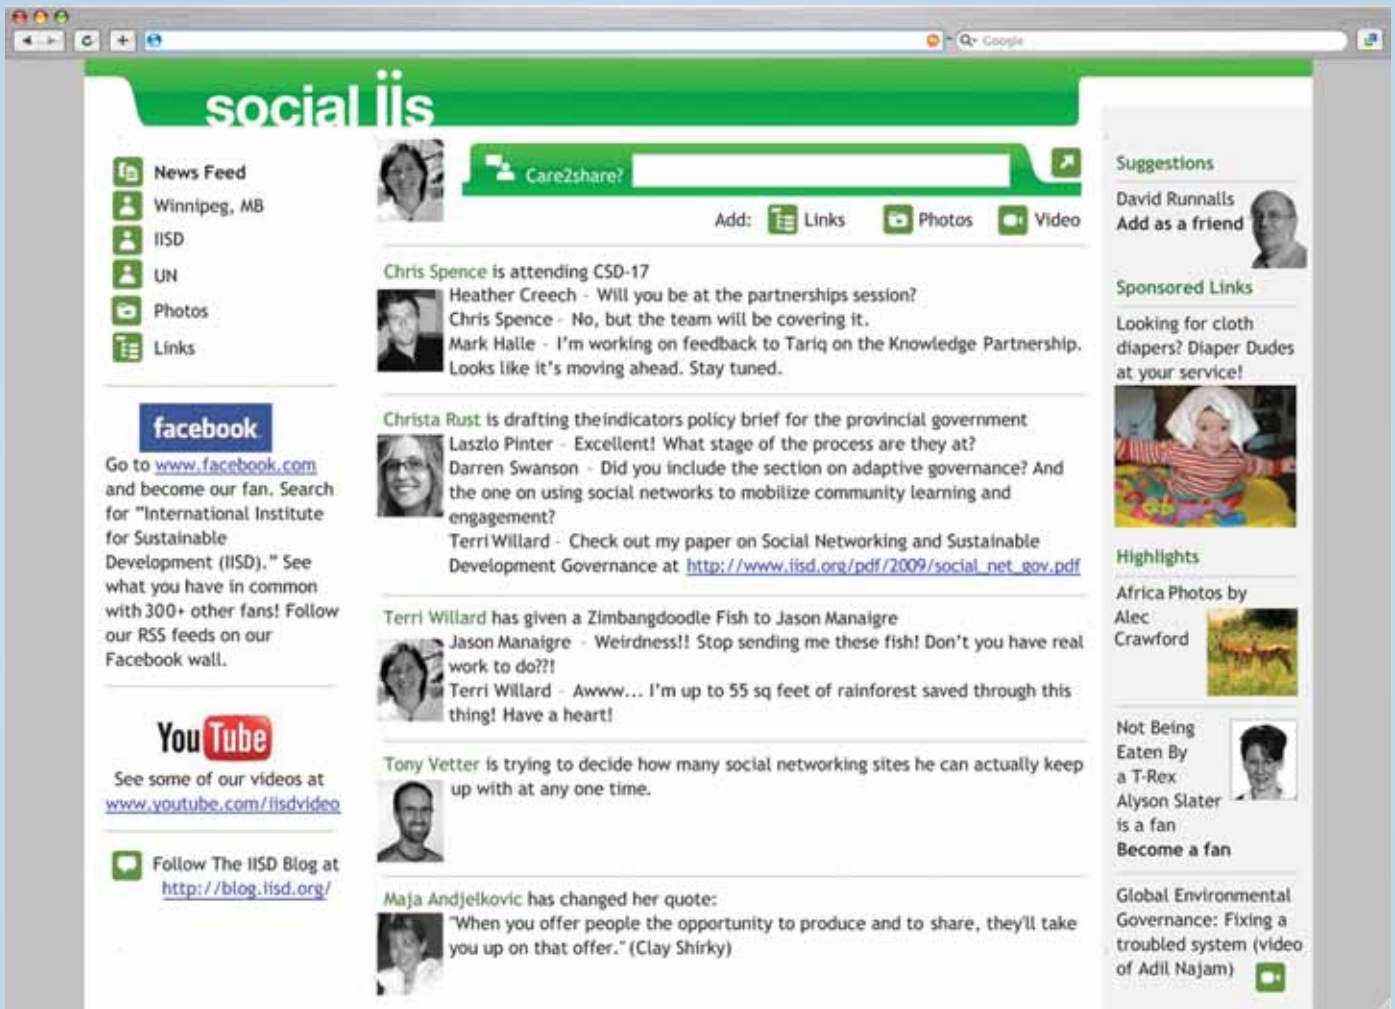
Google

social iis

News Feed
Winnipeg, MB
IISD
UN
Photos
Links

facebook
Go to www.facebook.com and become our fan. Search for "International Institute for Sustainable Development (IISD)." See what you have in common with 300+ other fans! Follow our RSS feeds on our Facebook wall.

You Tube
See some of our videos at www.youtube.com/iisdvideo

Follow The IISD Blog at http://blog.iisd.org/

Care2share?

Add: Links Photos Video

Chris Spence is attending CSD-17
Heather Creech - Will you be at the partnerships session?
Chris Spence - No, but the team will be covering it.
Mark Halle - I'm working on feedback to Tariq on the Knowledge Partnership. Looks like it's moving ahead. Stay tuned.

Christa Rust is drafting theindicators policy brief for the provincial government
Laszlo Pinter - Excellent! What stage of the process are they at?
Darren Swanson - Did you include the section on adaptive governance? And the one on using social networks to mobilize community learning and engagement?
Terri Willard - Check out my paper on Social Networking and Sustainable Development Governance at http://www.iisd.org/pdf/2009/social_net_gov.pdf

Terri Willard has given a Zimbangdoodle Fish to Jason Manaigre
Jason Manaigre - Weirdness!! Stop sending me these fish! Don't you have real work to do??!
Terri Willard - Awww... I'm up to 55 sq feet of rainforest saved through this thing! Have a heart!

Tony Vetter is trying to decide how many social networking sites he can actually keep up with at any one time.

Maja Andjelkovic has changed her quote:
"When you offer people the opportunity to produce and to share, they'll take you up on that offer." (Clay Shirky)

Suggestions
David Runnalls
Add as a friend

Sponsored Links
Looking for cloth diapers? Diaper Dudes at your service!

Highlights
Africa Photos by Alec Crawford

Not Being Eaten By a T-Rex
Alyson Slater is a fan
Become a fan

Global Environmental Governance: Fixing a troubled system (video of Adil Najam)